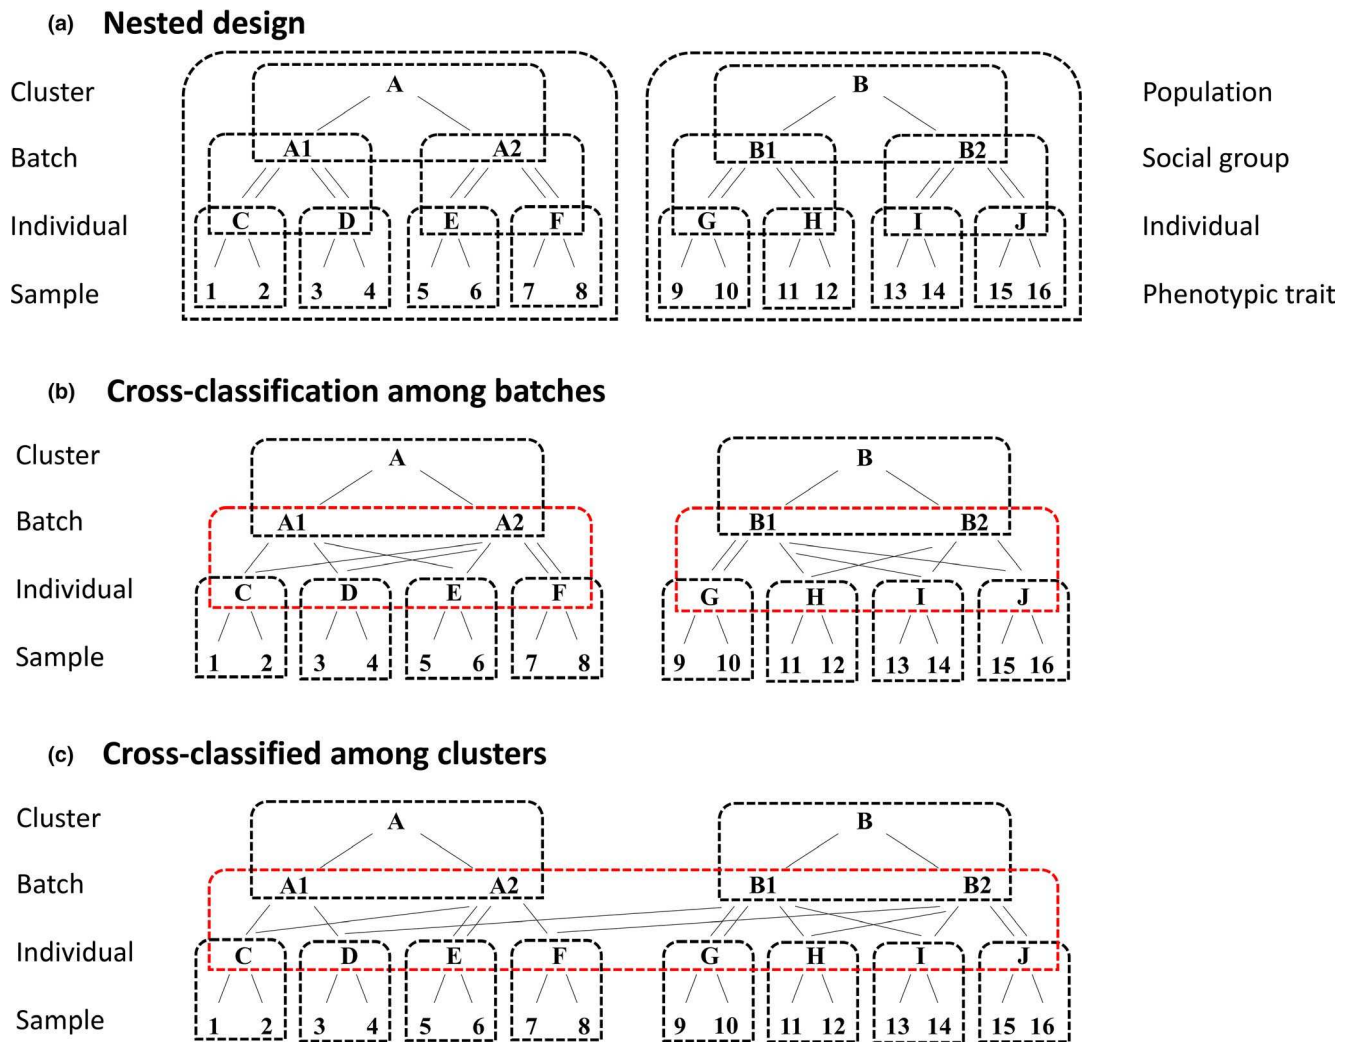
(a) Nested design

Cluster
Batch
Individual
Sample

A
A1 A2
C D E F
1 2 3 4 5 6 7 8

B
B1 B2
G H I J
9 10 11 12 13 14 15 16

Population
Social group
Individual
Phenotypic trait

(b) Cross-classification among batches

Cluster
Batch
Individual
Sample

A
A1 A2
C D E F
1 2 3 4 5 6 7 8

B
B1 B2
G H I J
9 10 11 12 13 14 15 16

(c) Cross-classified among clusters

Cluster
Batch
Individual
Sample

A
A1 A2
C D E F
1 2 3 4 5 6 7 8

B
B1 B2
G H I J
9 10 11 12 13 14 15 16